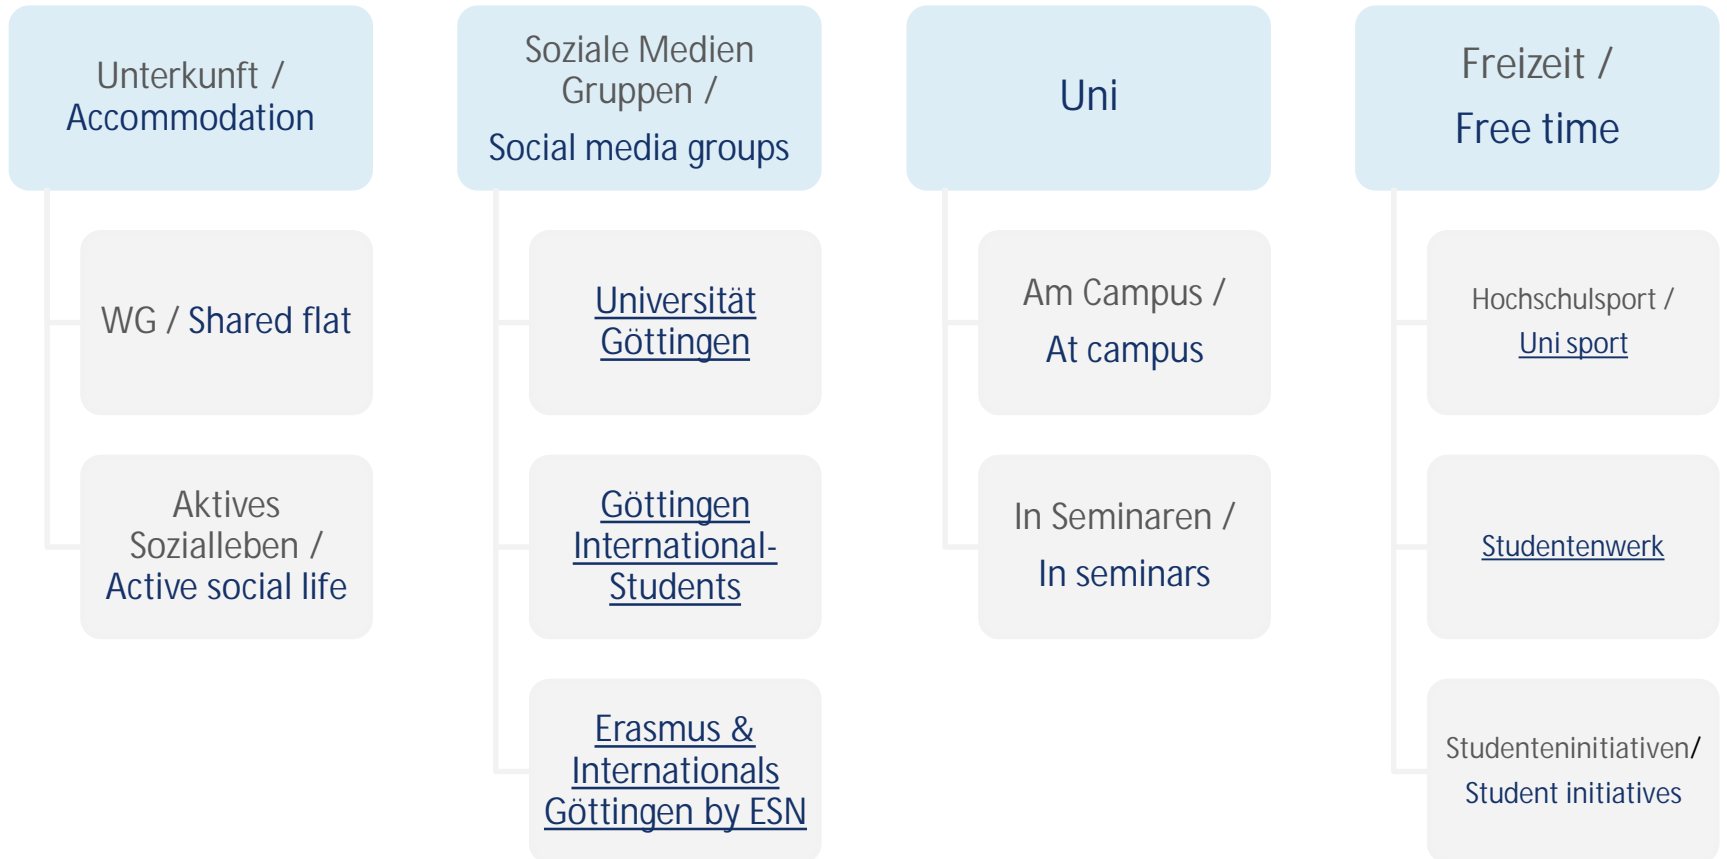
Unterkunft / Accommodation

WG / Shared flat

Aktives Sozialleben / Active social life

Soziale Medien Gruppen / Social media groups

Universität Göttingen

Göttingen International-Students

Erasmus & Internationals Göttingen by ESN

Uni

Am Campus / At campus

In Seminaren / In seminars

Freizeit / Free time

Hochschulsport / Uni sport

Studentenwerk

Studenteninitiativen/ Student initiatives